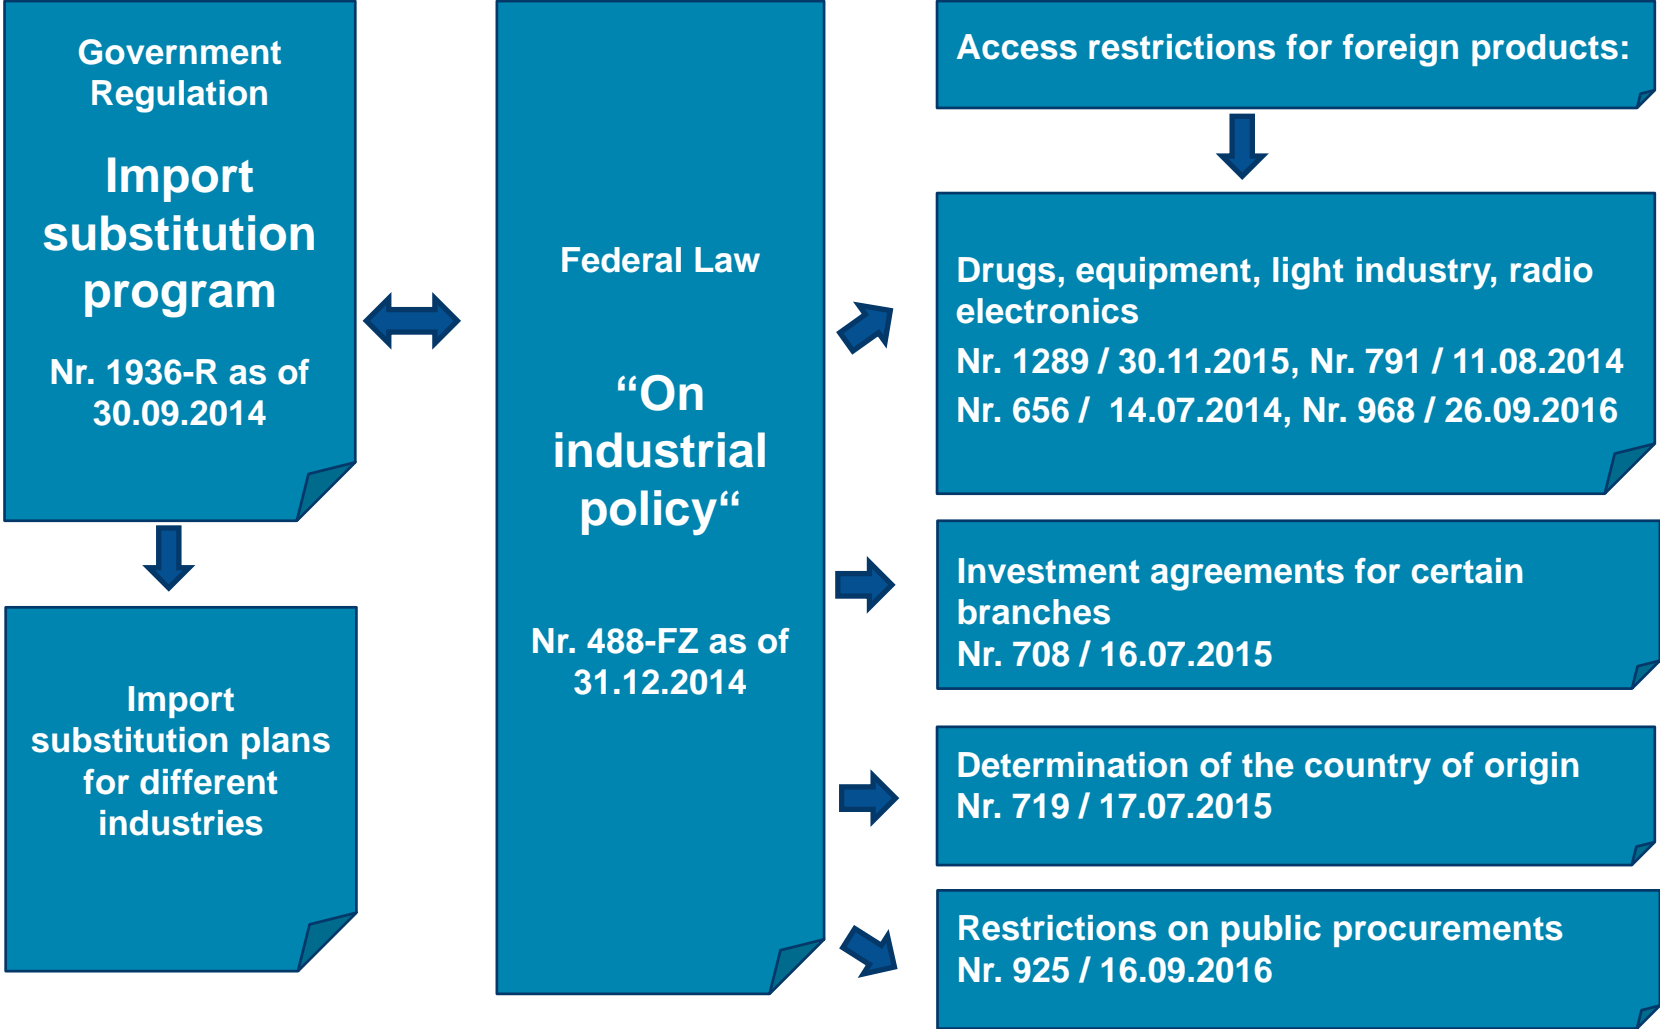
Government Regulation

Import substitution program

Nr. 1936-R as of 30.09.2014

Import substitution plans for different industries

Federal Law

“On industrial policy“

Nr. 488-FZ as of 31.12.2014

Access restrictions for foreign products:

Drugs, equipment, light industry, radio electronics

Nr. 1289 / 30.11.2015, Nr. 791 / 11.08.2014

Nr. 656 / 14.07.2014, Nr. 968 / 26.09.2016

Investment agreements for certain branches
Nr. 708 / 16.07.2015

Determination of the country of origin
Nr. 719 / 17.07.2015

Restrictions on public procurements
Nr. 925 / 16.09.2016